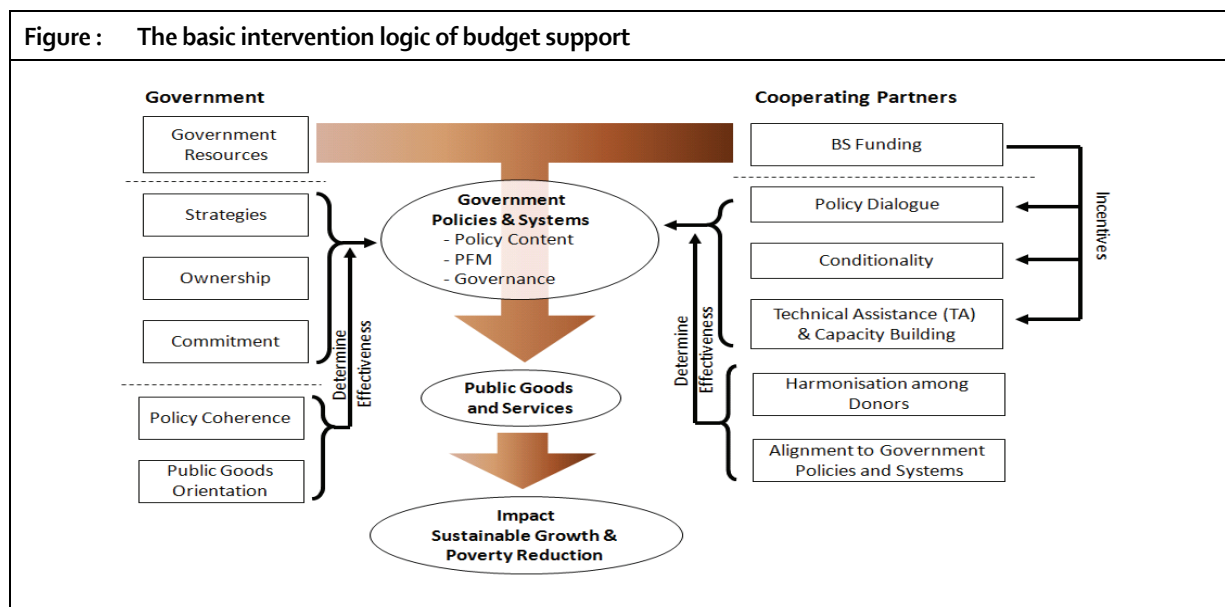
Figure : The basic intervention logic of budget support

Government

Government Resources

Strategies

Ownership

Commitment

Policy Coherence

Public Goods Orientation

Determine Effectiveness

Government Policies & Systems
- Policy Content
- PFM
- Governance

Public Goods and Services

Impact
Sustainable Growth & Poverty Reduction

Cooperating Partners

BS Funding

Policy Dialogue

Conditionality

Technical Assistance (TA) & Capacity Building

Harmonisation among Donors

Alignment to Government Policies and Systems

Determine Effectiveness

Incentives